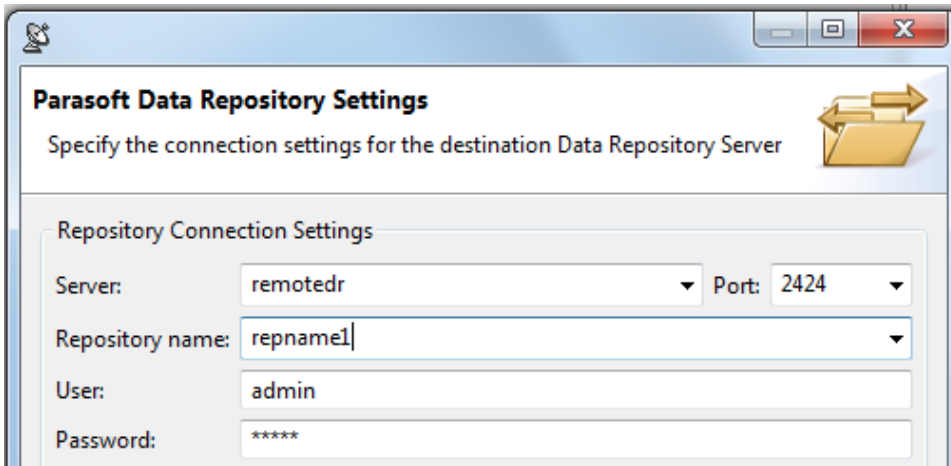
Parasoft Data Repository Settings

Specify the connection settings for the destination Data Repository Server

Repository Connection Settings

Server: remotedr Port: 2424

Repository name: repname1

User: admin

Password: *****